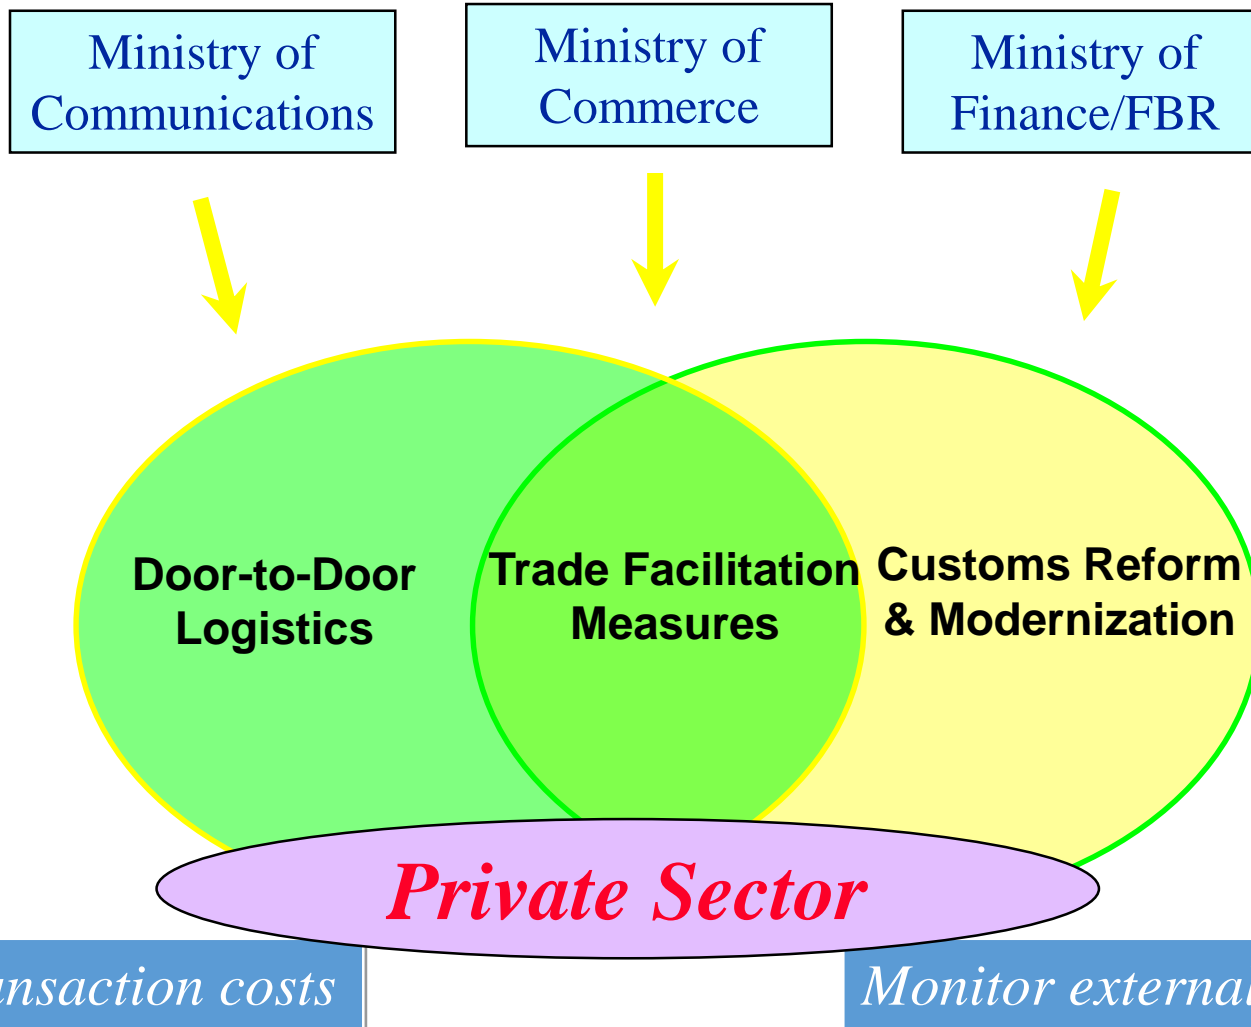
Ministry of Communications

Ministry of Commerce

Ministry of Finance/FBR

Door-to-Door Logistics

Trade Facilitation Measures

Customs Reform & Modernization

Private Sector

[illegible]nsaction costs

Monitor externa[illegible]